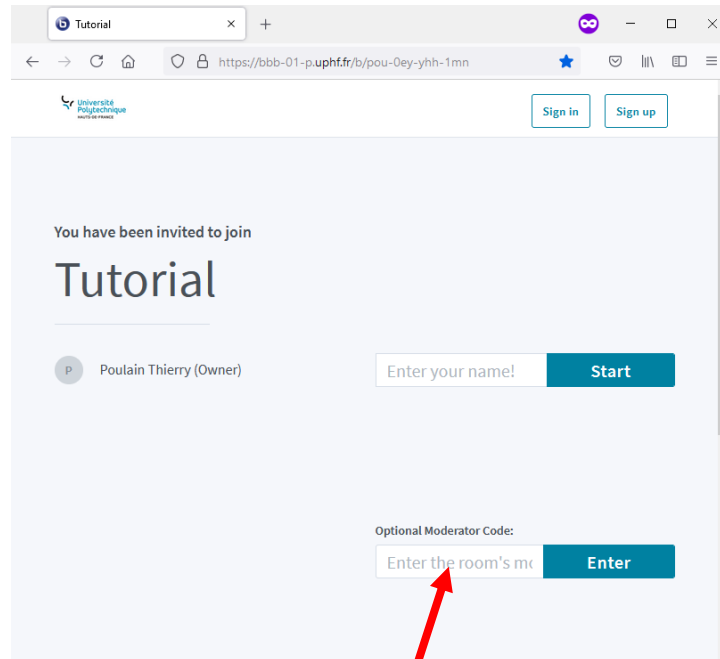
Tutorial ×
+

https://bbb-01-p.uphf.fr/b/pou-0ey-yhh-1mn

Université Polytechnique HAUTS-DE-FRANCE

Sign in
Sign up

You have been invited to join

Tutorial

P
Poulain Thierry (Owner)

Enter your name!
Start

Optional Moderator Code:

Enter the room's mo
Enter